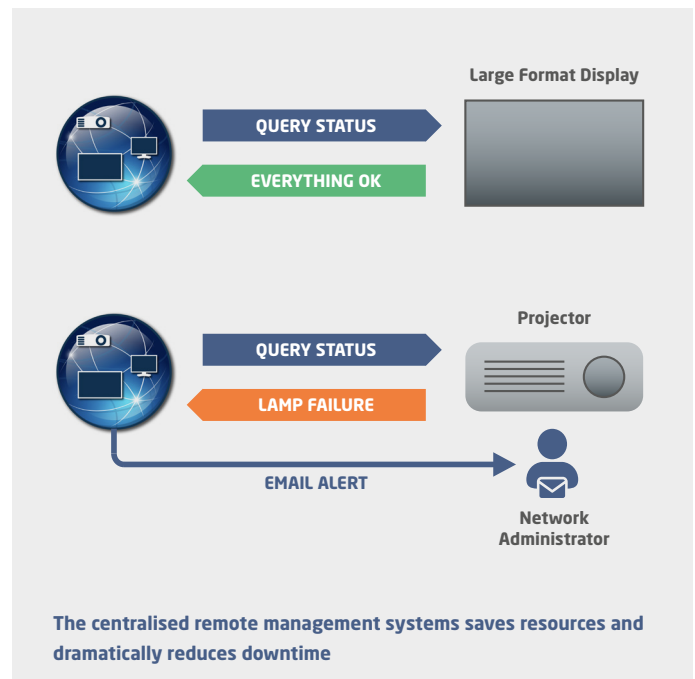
Large Format Display

QUERY STATUS

EVERYTHING OK

Projector

QUERY STATUS

LAMP FAILURE

EMAIL ALERT

Network Administrator

The centralised remote management systems saves resources and dramatically reduces downtime